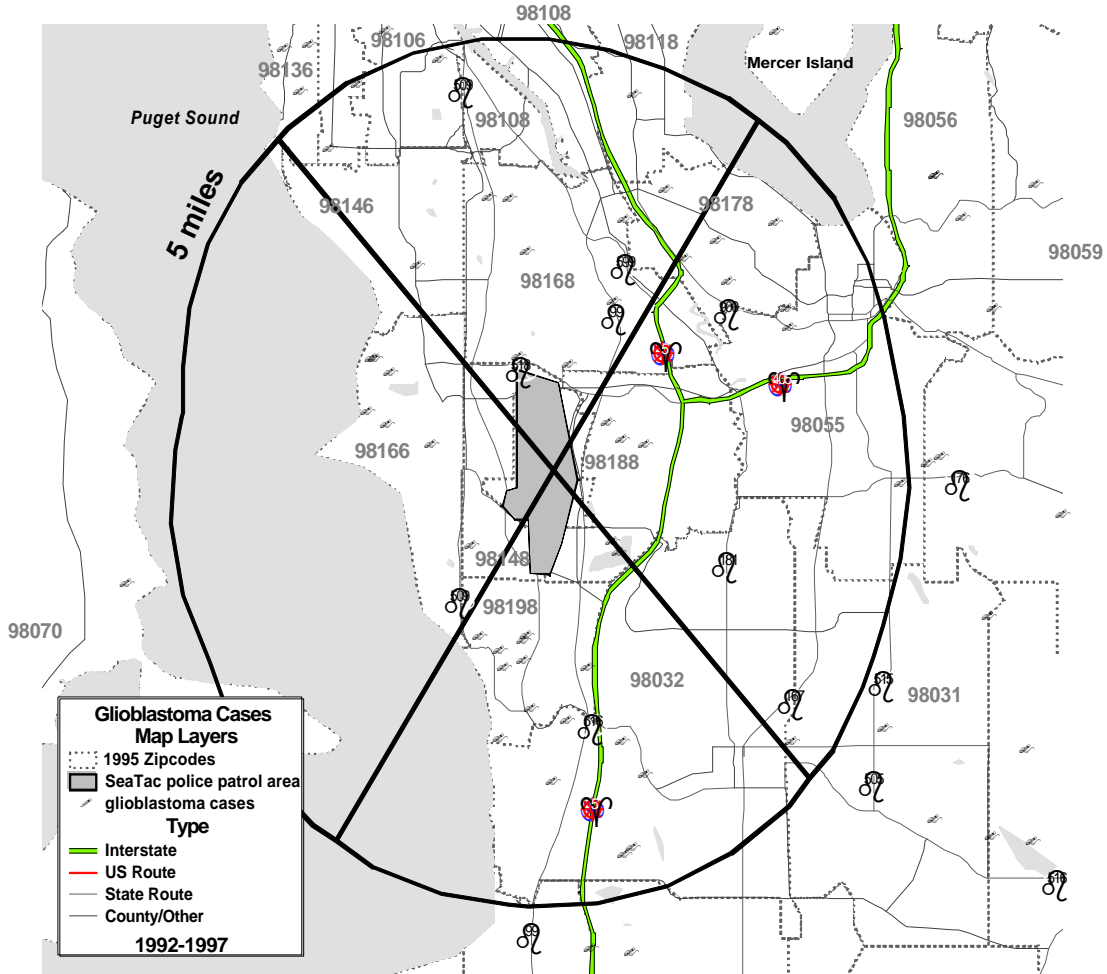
98108
98106
98118
98136
Mercer Island
Puget Sound
98108
98056
5 miles
98146
98178
98059
98168
98055
98166
98188
98148
98198
98070
98032
98031

Glioblastoma Cases
Map Layers
1995 Zipcodes
SeaTac police patrol area
glioblastoma cases
Type
Interstate
US Route
State Route
County/Other
1992-1997